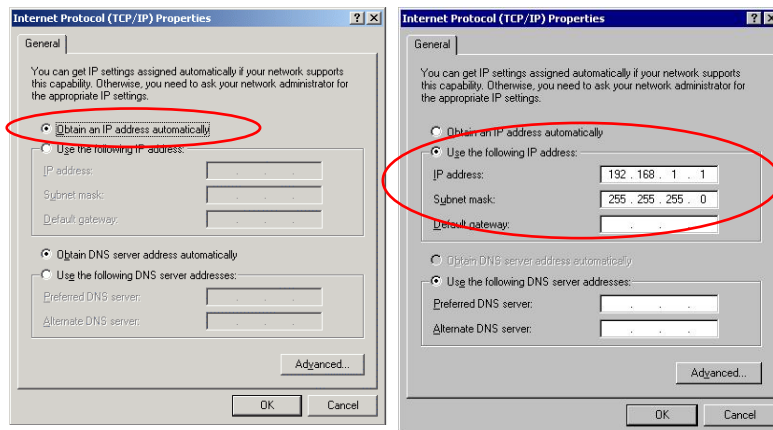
Internet Protocol (TCP/IP) Properties ? ×

General

You can get IP settings assigned automatically if your network supports this capability. Otherwise, you need to ask your network administrator for the appropriate IP settings.

Obtain an IP address automatically

Use the following IP address:

IP address:

Subnet mask:

Default gateway:

Obtain DNS server address automatically

Use the following DNS server addresses:

Preferred DNS server:

Alternate DNS server:

Advanced...

OK Cancel

Internet Protocol (TCP/IP) Properties ? ×

General

You can get IP settings assigned automatically if your network supports this capability. Otherwise, you need to ask your network administrator for the appropriate IP settings.

Obtain an IP address automatically

Use the following IP address:

IP address: 192 . 168 . 1 . 1

Subnet mask: 255 . 255 . 255 . 0

Default gateway:

Obtain DNS server address automatically

Use the following DNS server addresses:

Preferred DNS server:

Alternate DNS server:

Advanced...

OK Cancel